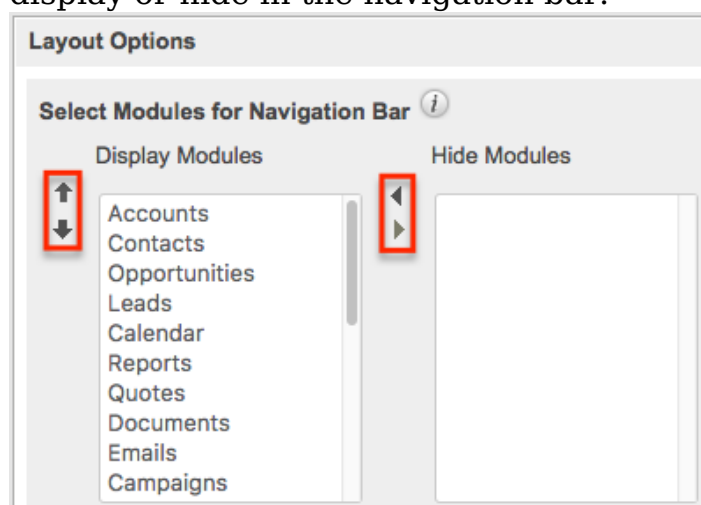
display or hide in the navigation bar.

Layout Options

Select Modules for Navigation Bar

Display Modules

Hide Modules

Accounts
Contacts
Opportunities
Leads
Calendar
Reports
Quotes
Documents
Emails
Campaigns